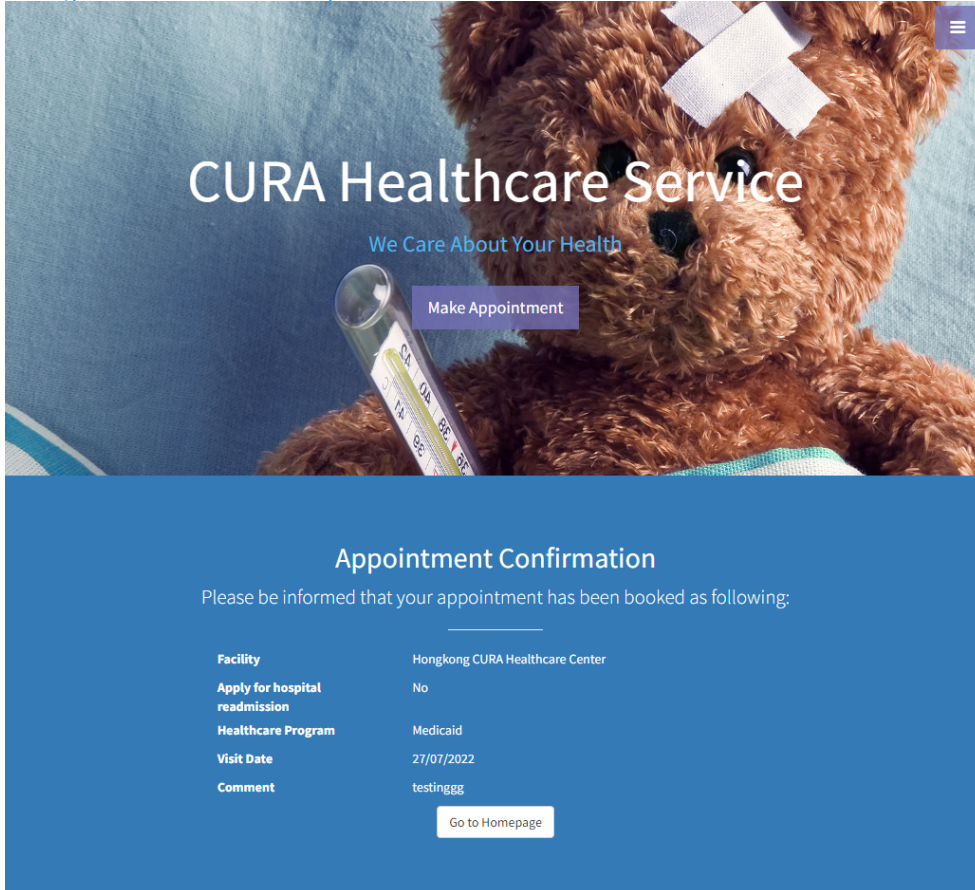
CURA Healthcare Service

We Care About Your Health

Make Appointment

Appointment Confirmation

Please be informed that your appointment has been booked as following:

| | |
|---|---|
| Facility | Hongkong CURA Healthcare Center |
| Apply for hospital readmission | No |
| Healthcare Program | Medicaid |
| Visit Date | 27/07/2022 |
| Comment | testinggg |

Go to Homepage